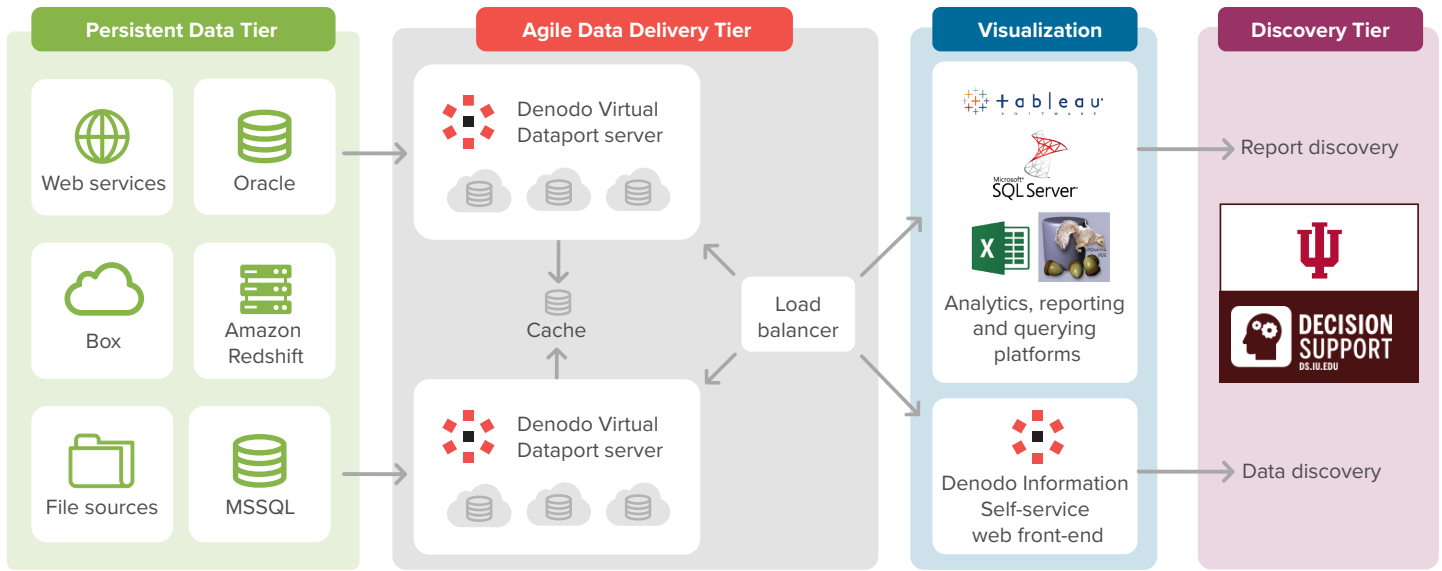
Persistent Data Tier

Web services

Oracle

Box

Amazon Redshift

File sources

MSSQL

Agile Data Delivery Tier

Denodo Virtual Dataport server

Cache

Denodo Virtual Dataport server

Load balancer

Visualization

tableau SOFTWARE

Microsoft SQL Server

Analytics, reporting and querying platforms

Denodo Information Self-service web front-end

Discovery Tier

Report discovery

DECISION SUPPORT DS.IU.EDU

Data discovery